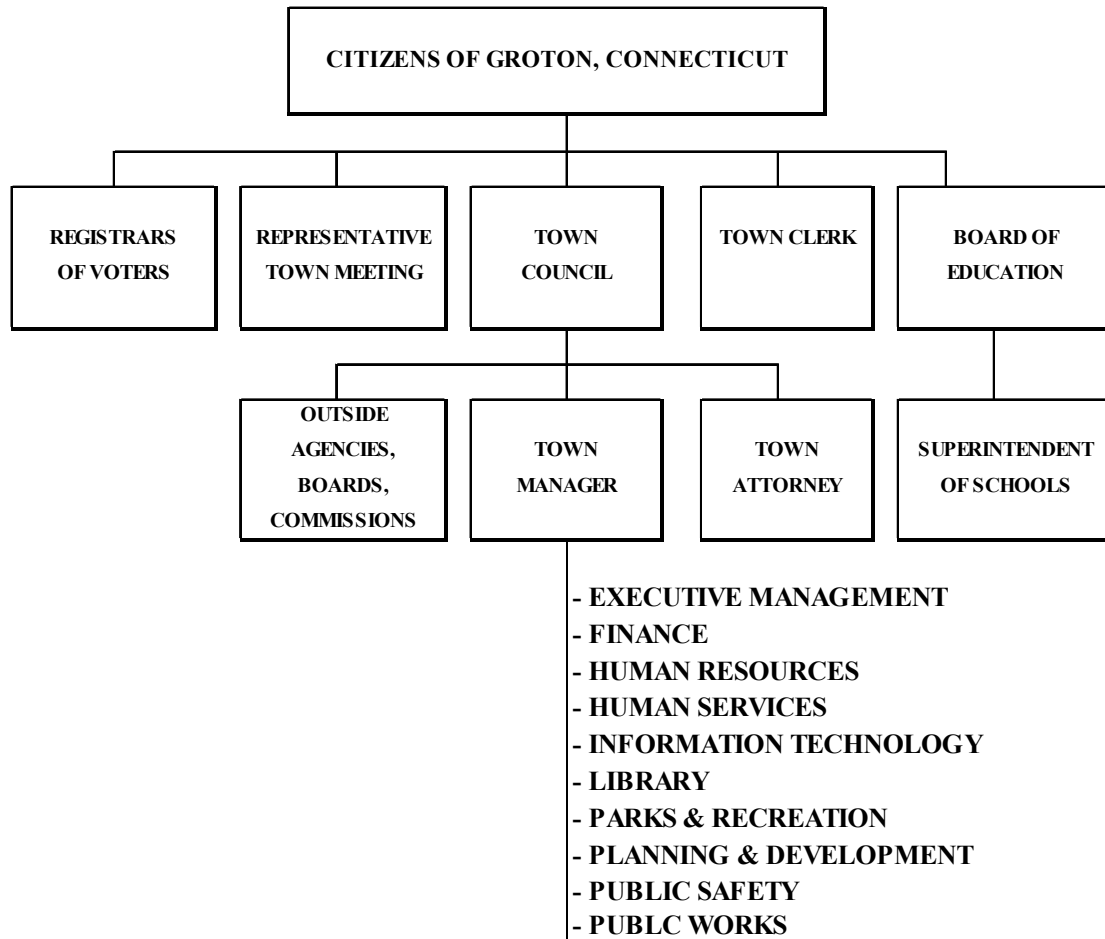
CITIZENS OF GROTON, CONNECTICUT

REGISTRARS OF VOTERS

REPRESENTATIVE TOWN MEETING

TOWN COUNCIL

TOWN CLERK

BOARD OF EDUCATION

OUTSIDE AGENCIES, BOARDS, COMMISSIONS

TOWN MANAGER

TOWN ATTORNEY

SUPERINTENDENT OF SCHOOLS

- EXECUTIVE MANAGEMENT
- FINANCE
- HUMAN RESOURCES
- HUMAN SERVICES
- INFORMATION TECHNOLOGY
- LIBRARY
- PARKS & RECREATION
- PLANNING & DEVELOPMENT
- PUBLIC SAFETY
- PUBLC WORKS